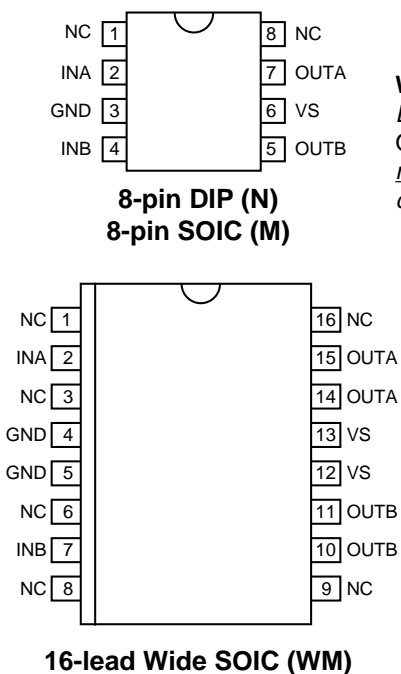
NC 1
INA 2
GND 3
INB 4
8 NC
7 OUTA
6 VS
5 OUTB

8-pin DIP (N)
8-pin SOIC (M)

V
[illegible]
C
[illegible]
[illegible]

NC 1
INA 2
NC 3
GND 4
GND 5
NC 6
INB 7
NC 8
16 NC
15 OUTA
14 OUTA
13 VS
12 VS
11 OUTB
10 OUTB
9 NC

16-lead Wide SOIC (WM)